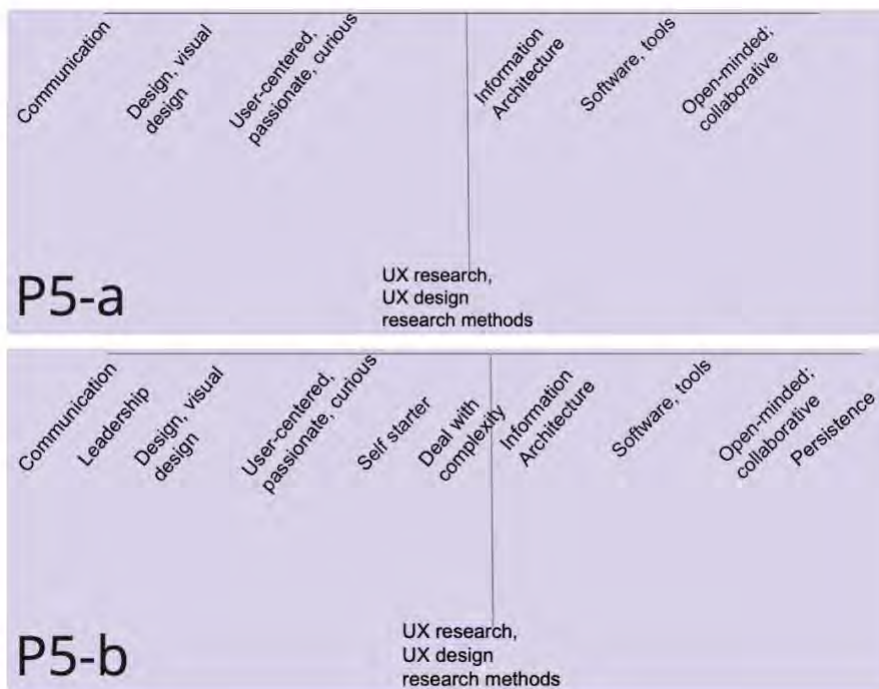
Communication

Design, visual design

User-centered, passionate, curious

Information Architecture

Software, tools

Open-minded; collaborative

P5-a

UX research, UX design research methods

Communication

Leadership

Design, visual design

User-centered, passionate, curious

Self starter

Deal with complexity

Information Architecture

Software, tools

Open-minded; collaborative

Persistence

P5-b

UX research, UX design research methods